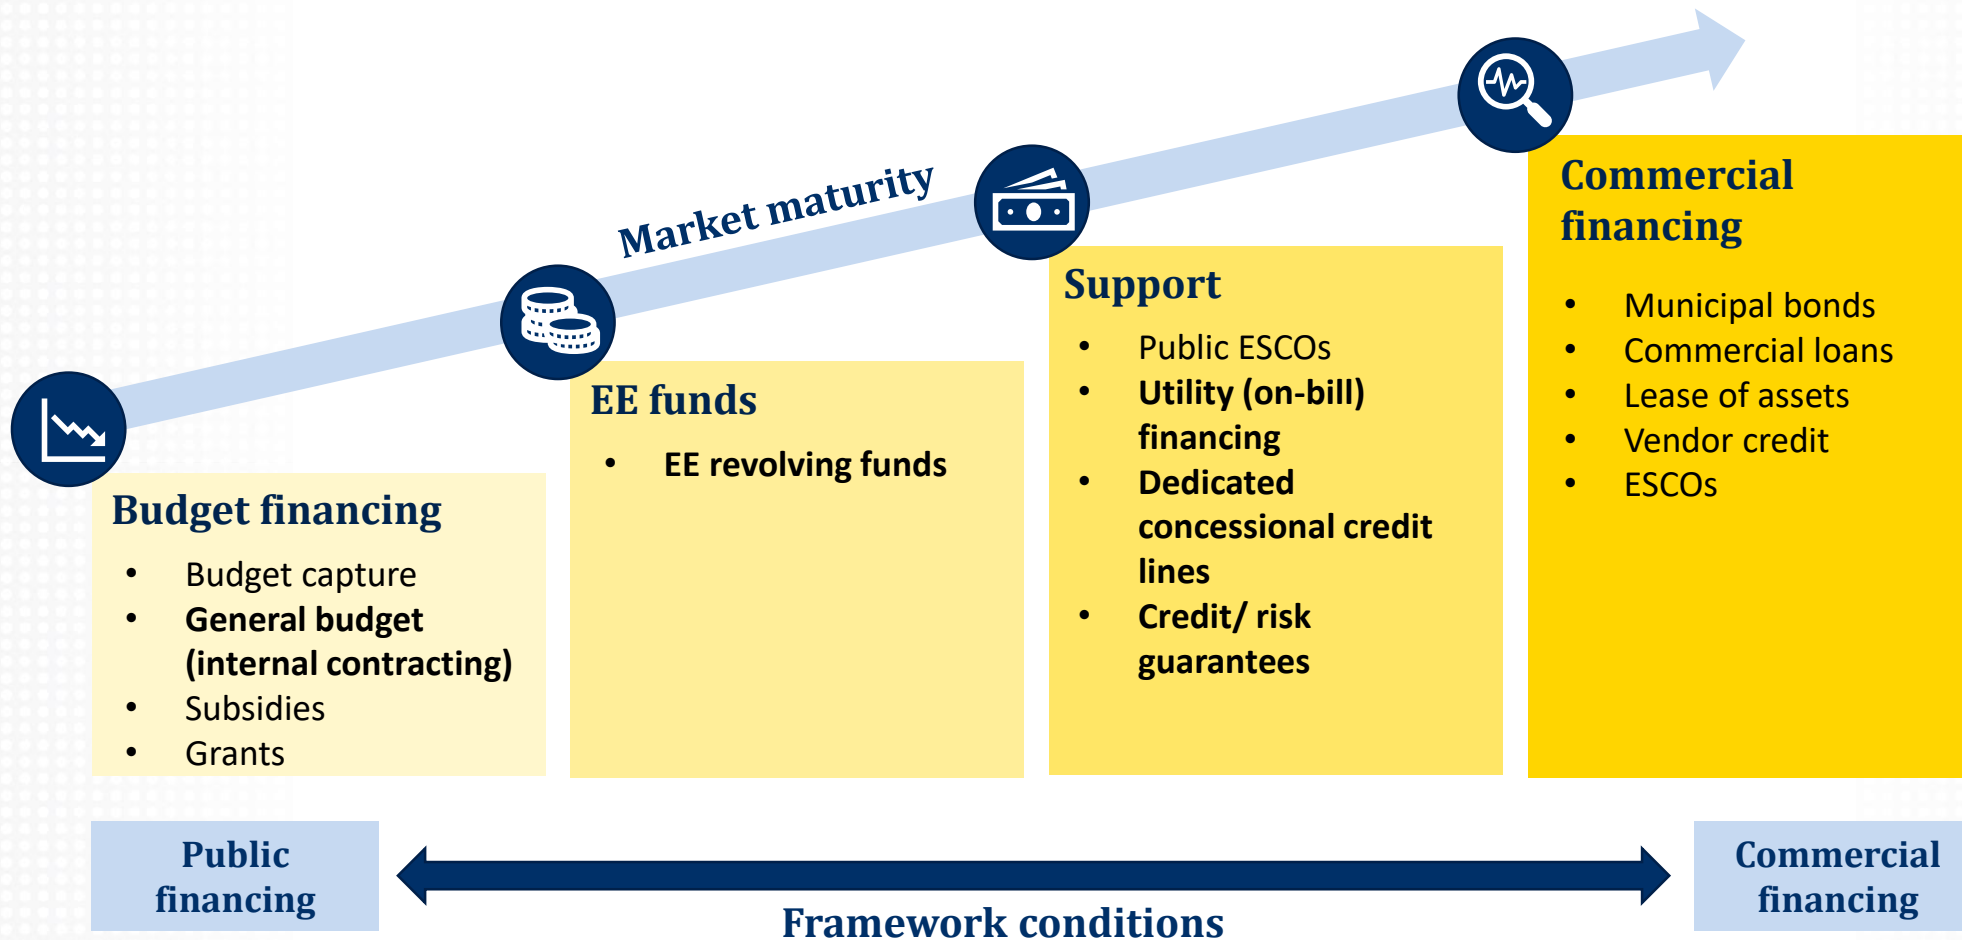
Market maturity

Budget financing
- Budget capture
- General budget (internal contracting)
- Subsidies
- Grants

EE funds
- EE revolving funds

Support
- Public ESCOs
- Utility (on-bill) financing
- Dedicated concessional credit lines
- Credit/ risk guarantees

Commercial financing
- Municipal bonds
- Commercial loans
- Lease of assets
- Vendor credit
- ESCOs

Public financing

Framework conditions

Commercial financing